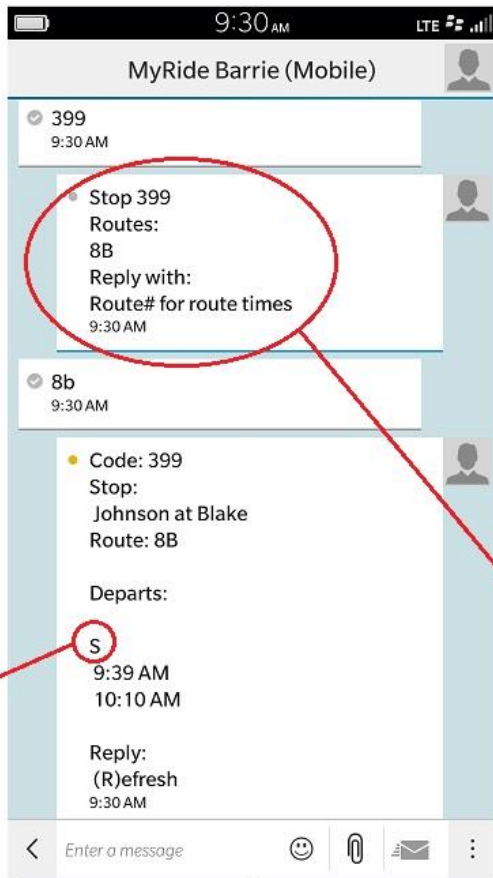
9:30 AM
LTE

MyRide Barrie (Mobile)

399
9:30 AM

Stop 399
Routes:
8B
Reply with:
Route# for route times
9:30 AM

8b
9:30 AM

Code: 399
Stop:
Johnson at Blake
Route: 8B

Departs:

S
9:39 AM
10:10 AM

Reply:
(R)efresh
9:30 AM

Enter a message